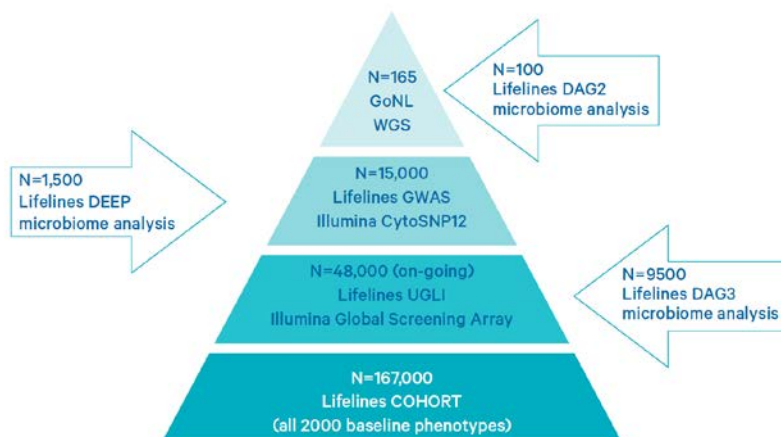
N=165
GoNL
WGS

N=100
Lifelines DAG2
microbiome analysis

N=1,500
Lifelines DEEP
microbiome analysis

N=15,000
Lifelines GWAS
Illumina CytoSNP12

N=48,000 (on-going)
Lifelines UGLI
Illumina Global Screening Array

N=9500
Lifelines DAG3
microbiome analysis

N=167,000
Lifelines COHORT
(all 2000 baseline phenotypes)